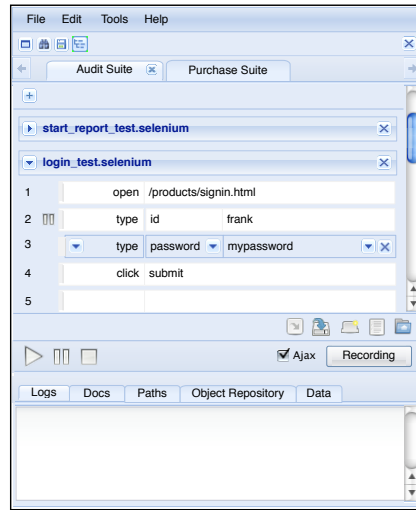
File Edit Tools Help

Audit Suite Purchase Suite

start_report_test.selenium

login_test.selenium

| 1 | open | /products/signin.html | |
|---|---|---|---|
| 2 | type | id | frank |
| 3 | type | password | mypassword |
| 4 | click | submit | |
| 5 | | | |

Ajax Recording

Logs Docs Paths Object Repository Data